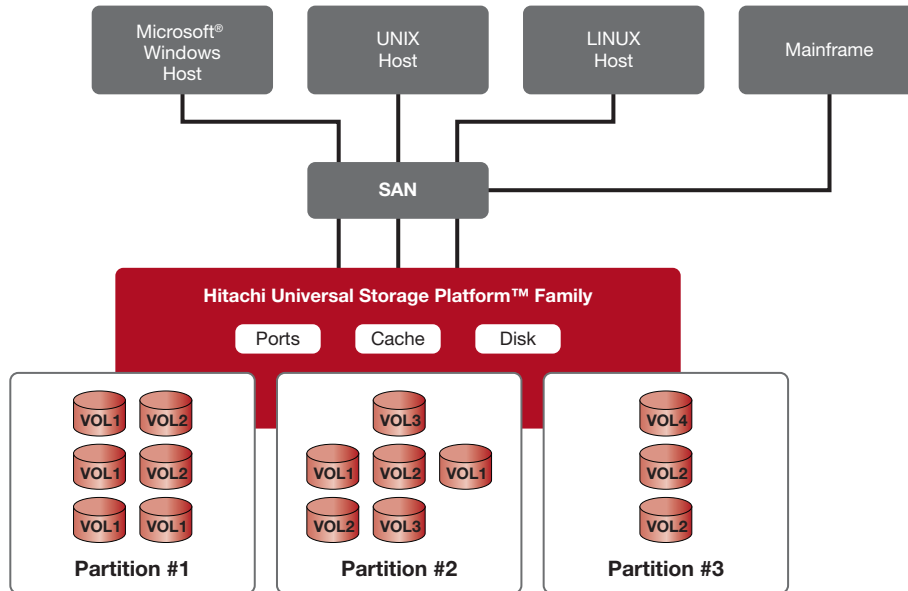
Microsoft® Windows Host

UNIX Host

LINUX Host

Mainframe

SAN

Hitachi Universal Storage Platform™ Family

Ports

Cache

Disk

VOL1 VOL2
VOL1 VOL2
VOL1 VOL1

Partition #1

VOL3
VOL1 VOL2 VOL1
VOL2 VOL3

Partition #2

VOL4
VOL2
VOL2

Partition #3